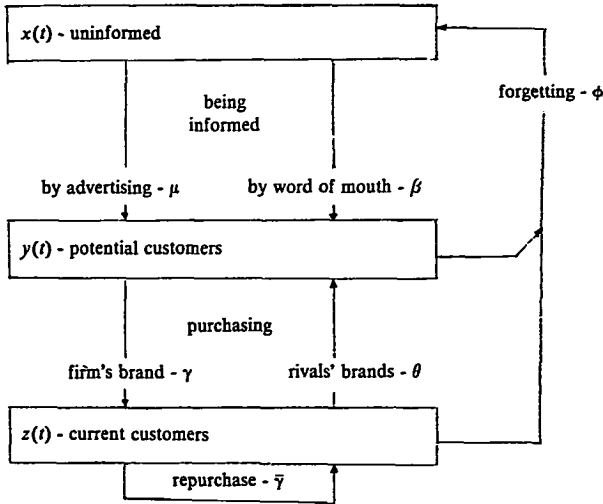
$x(t)$ - uninformed

being informed

forgetting - $\phi$

by advertising - $\mu$

by word of mouth - $\beta$

$y(t)$ - potential customers

purchasing

firm's brand - $\gamma$

rivals' brands - $\theta$

$z(t)$ - current customers

repurchase - $\bar{\gamma}$